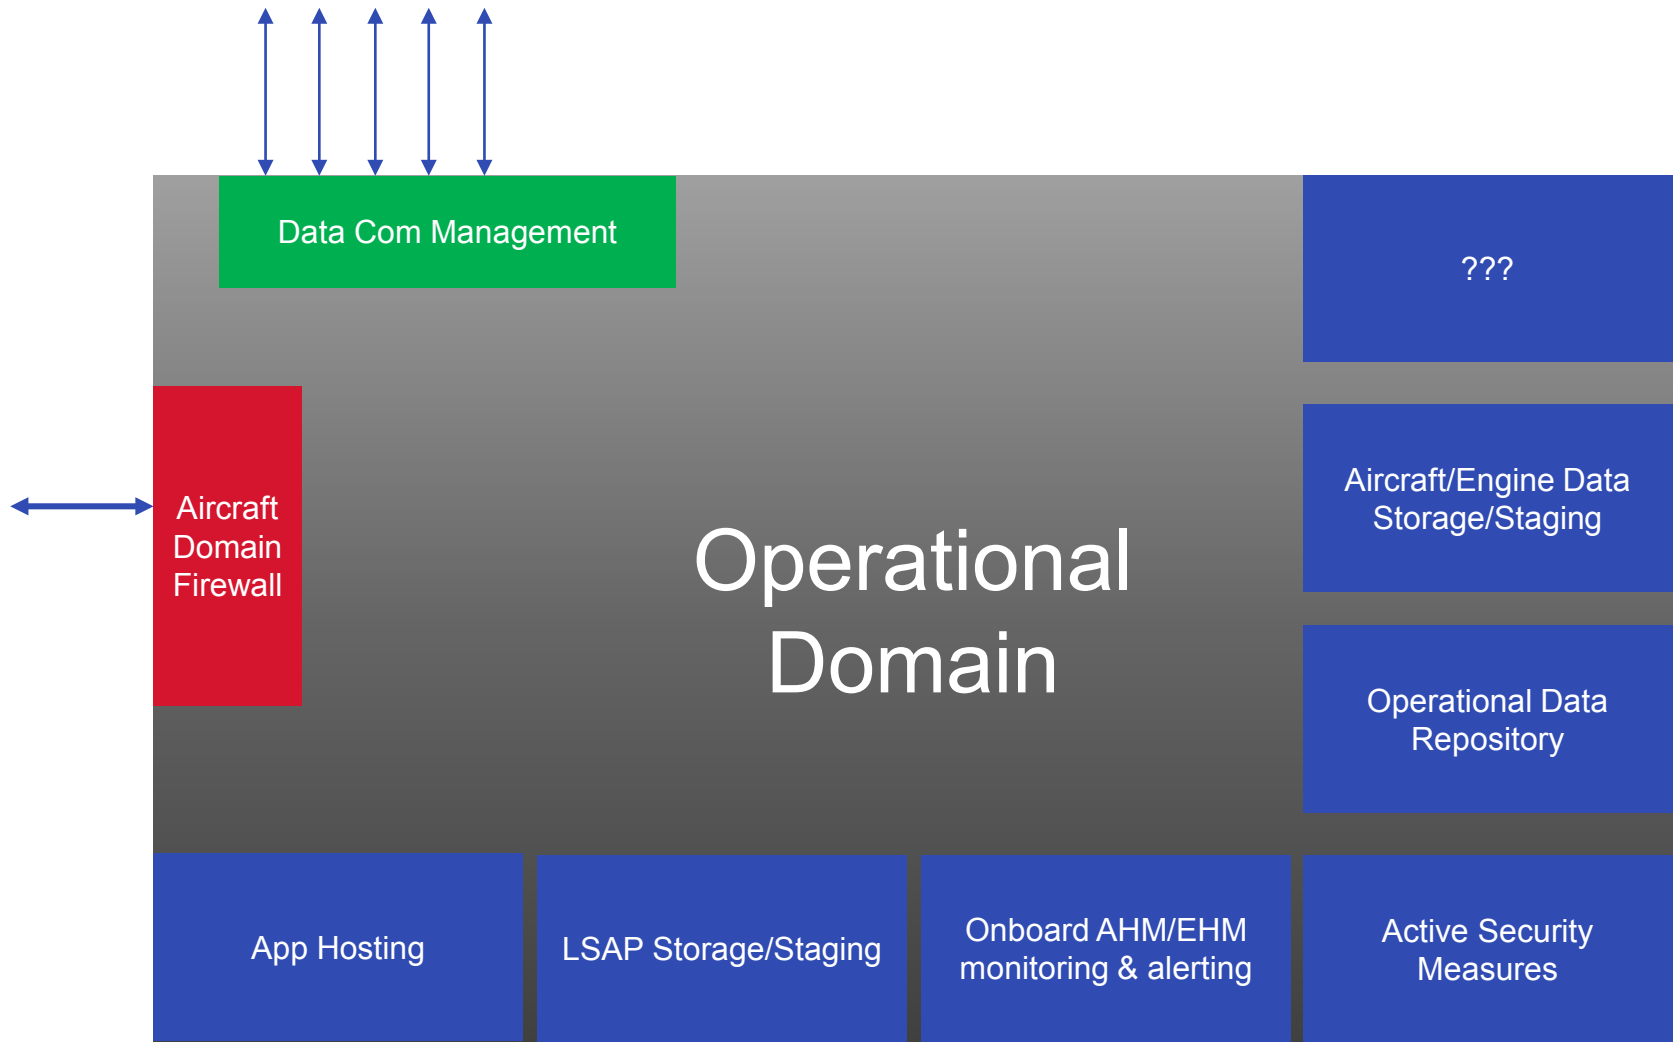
Data Com Management

???

Aircraft Domain Firewall

Operational Domain

Aircraft/Engine Data Storage/Staging

Operational Data Repository

App Hosting

LSAP Storage/Staging

Onboard AHM/EHM monitoring & alerting

Active Security Measures